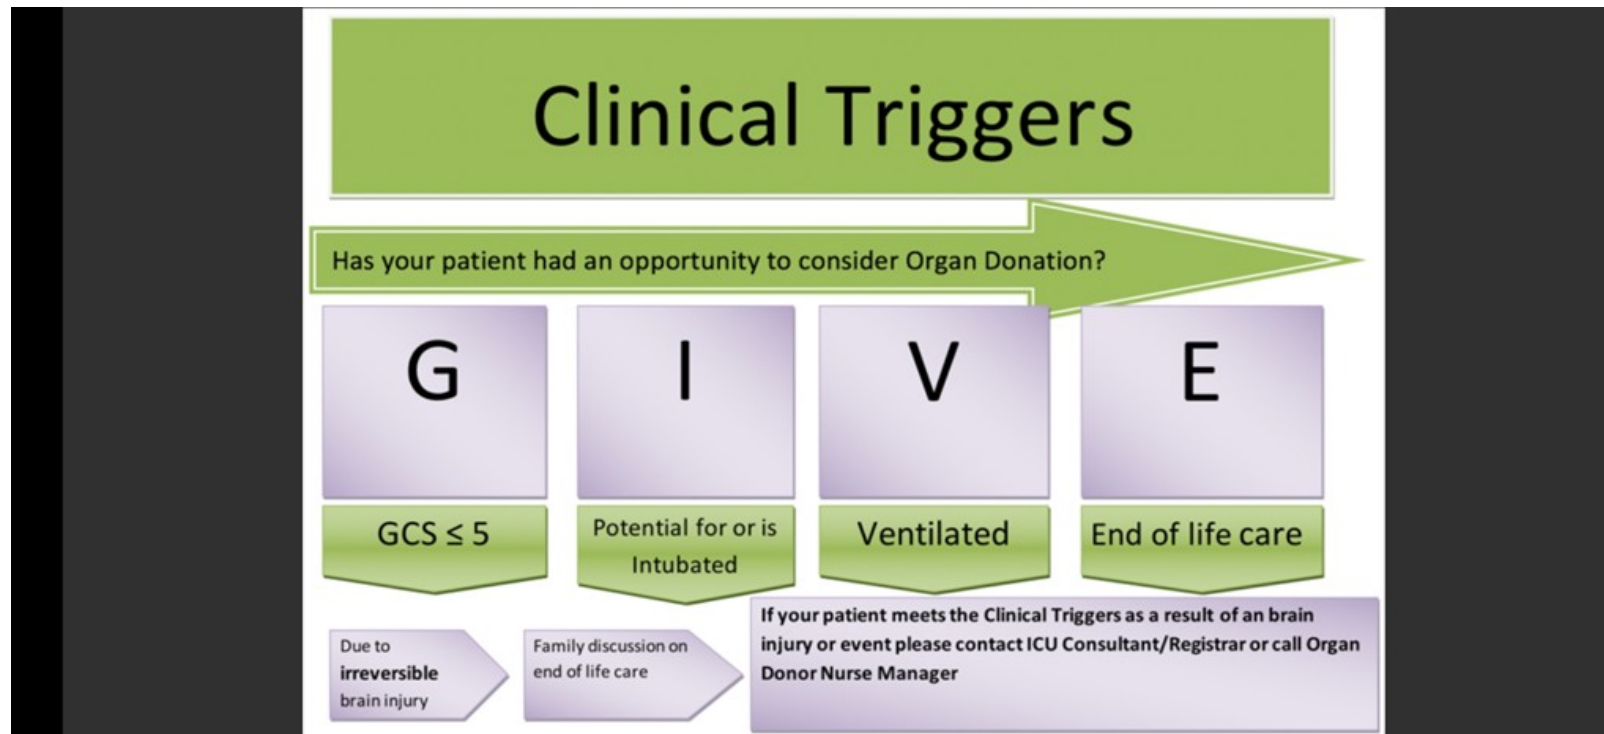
Clinical Triggers

Has your patient had an opportunity to consider Organ Donation?

G

I

V

E

GCS $\leq 5$

Potential for or is Intubated

Ventilated

End of life care

Due to **irreversible** brain injury

Family discussion on end of life care

**If your patient meets the Clinical Triggers as a result of an brain injury or event please contact ICU Consultant/Registrar or call Organ Donor Nurse Manager**